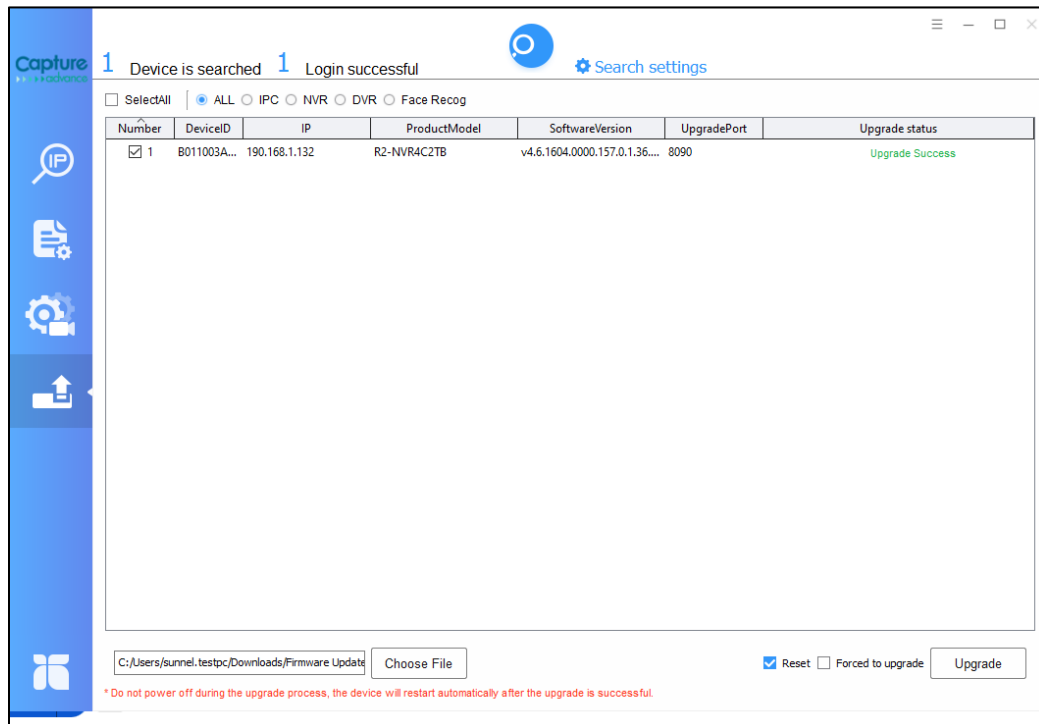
Capture
advance

1 Device is searched 1 Login successful

Search settings

SelectAll ALL IPC NVR DVR Face Recog

| Number | DeviceID | IP | ProductModel | SoftwareVersion | UpgradePort | Upgrade status |
|---|---|---|---|---|---|---|
| 1 | B011003A... | 190.168.1.132 | R2-NVR4C2TB | v4.6.1604.0000.157.0.1.36.... | 8090 | Upgrade Success |

C:/Users/sunnel.testpc/Downloads/Firmware Update

Choose File

Reset Forced to upgrade Upgrade

* Do not power off during the upgrade process, the device will restart automatically after the upgrade is successful.